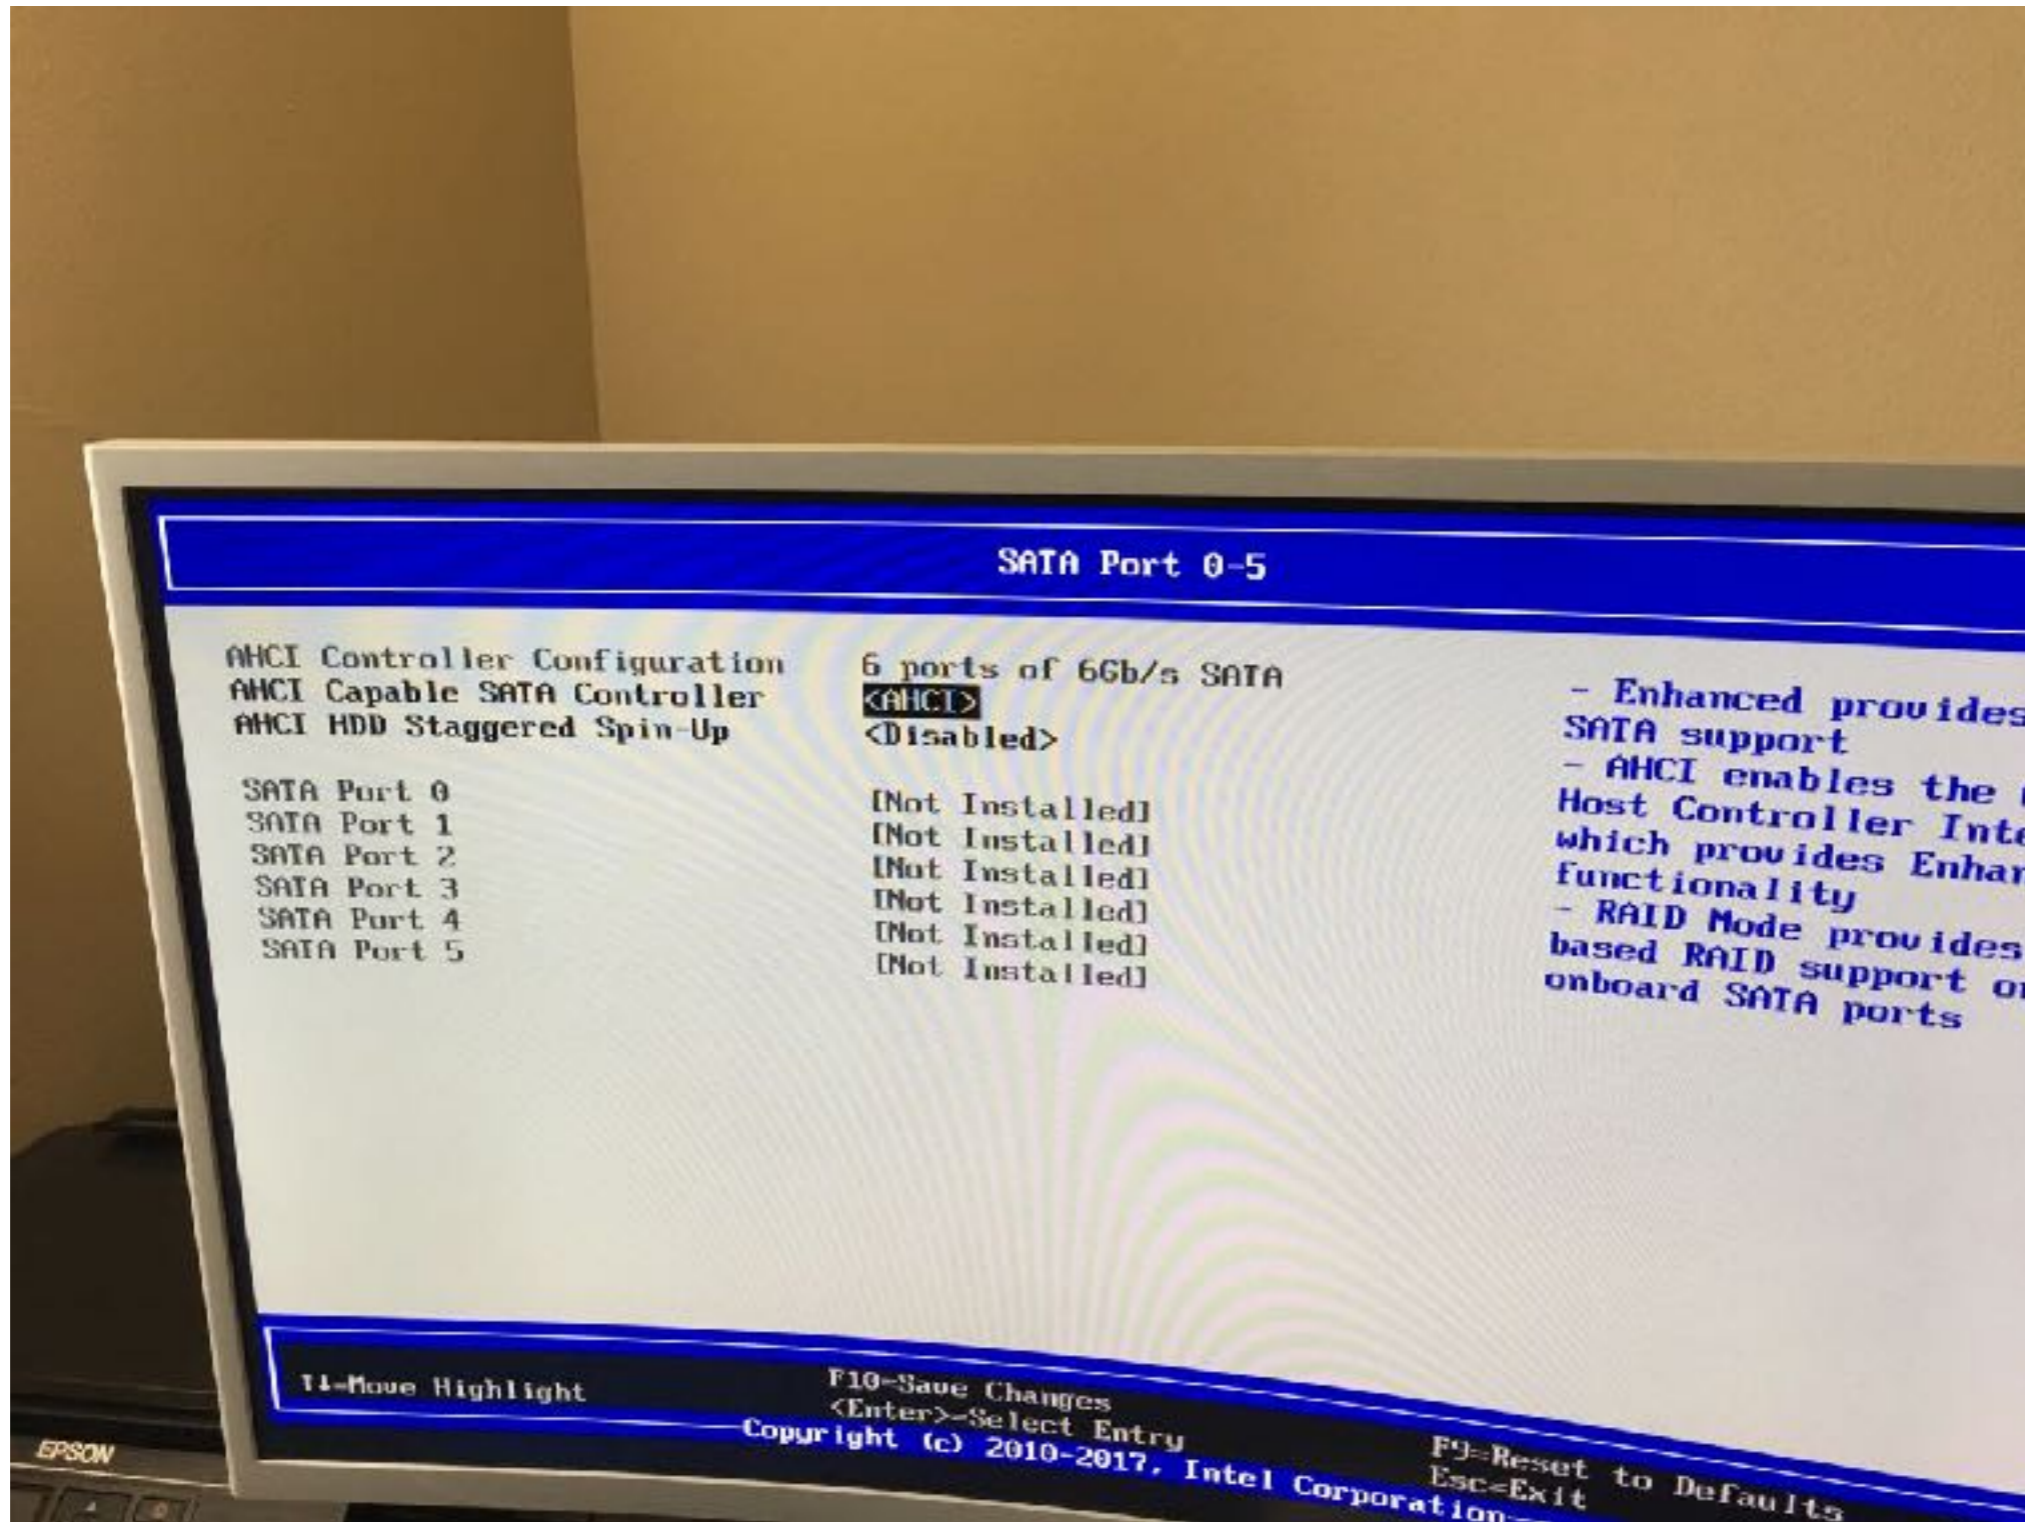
SATA Port 0-5

AHCI Controller Configuration
AHCI Capable SATA Controller
AHCI HDD Staggered Spin-Up

6 ports of 6Gb/s SATA
<AHCI>
<Disabled>

SATA Port 0
SATA Port 1
SATA Port 2
SATA Port 3
SATA Port 4
SATA Port 5

[Not Installed]
[Not Installed]
[Not Installed]
[Not Installed]
[Not Installed]
[Not Installed]

- Enhanced provides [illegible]
SATA support
- AHCI enables the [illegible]
Host Controller Inte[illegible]
which provides Enhan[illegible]
functionality
- RAID Mode provides
based RAID support o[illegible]
onboard SATA ports

↑↓=Move Highlight
F10=Save Changes
<Enter>=Select Entry
F9=Reset to Defaults
Esc=Exit
Copyright (c) 2010-2017, Intel Corporation

EPSON